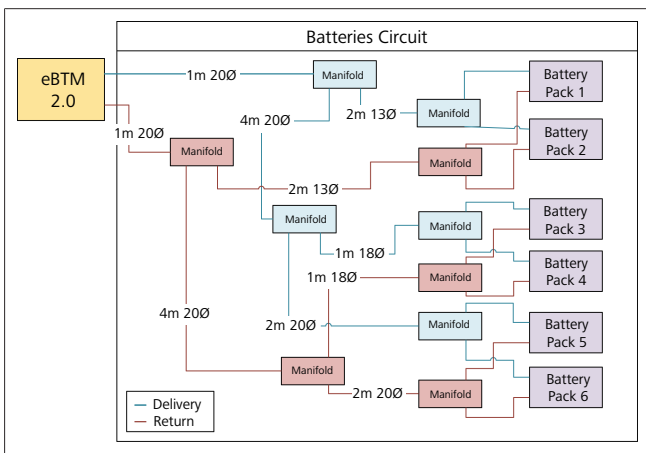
Batteries Circuit

eBTM 2.0

1m 20Ø

Manifold

1m 20Ø

4m 20Ø

2m 13Ø

Manifold

Battery Pack 1

Battery Pack 2

Manifold

2m 13Ø

Manifold

Manifold

Battery Pack 3

1m 18Ø

1m 18Ø

Manifold

Battery Pack 4

4m 20Ø

2m 20Ø

Manifold

Battery Pack 5

Manifold

2m 20Ø

Manifold

Battery Pack 6

Delivery
Return